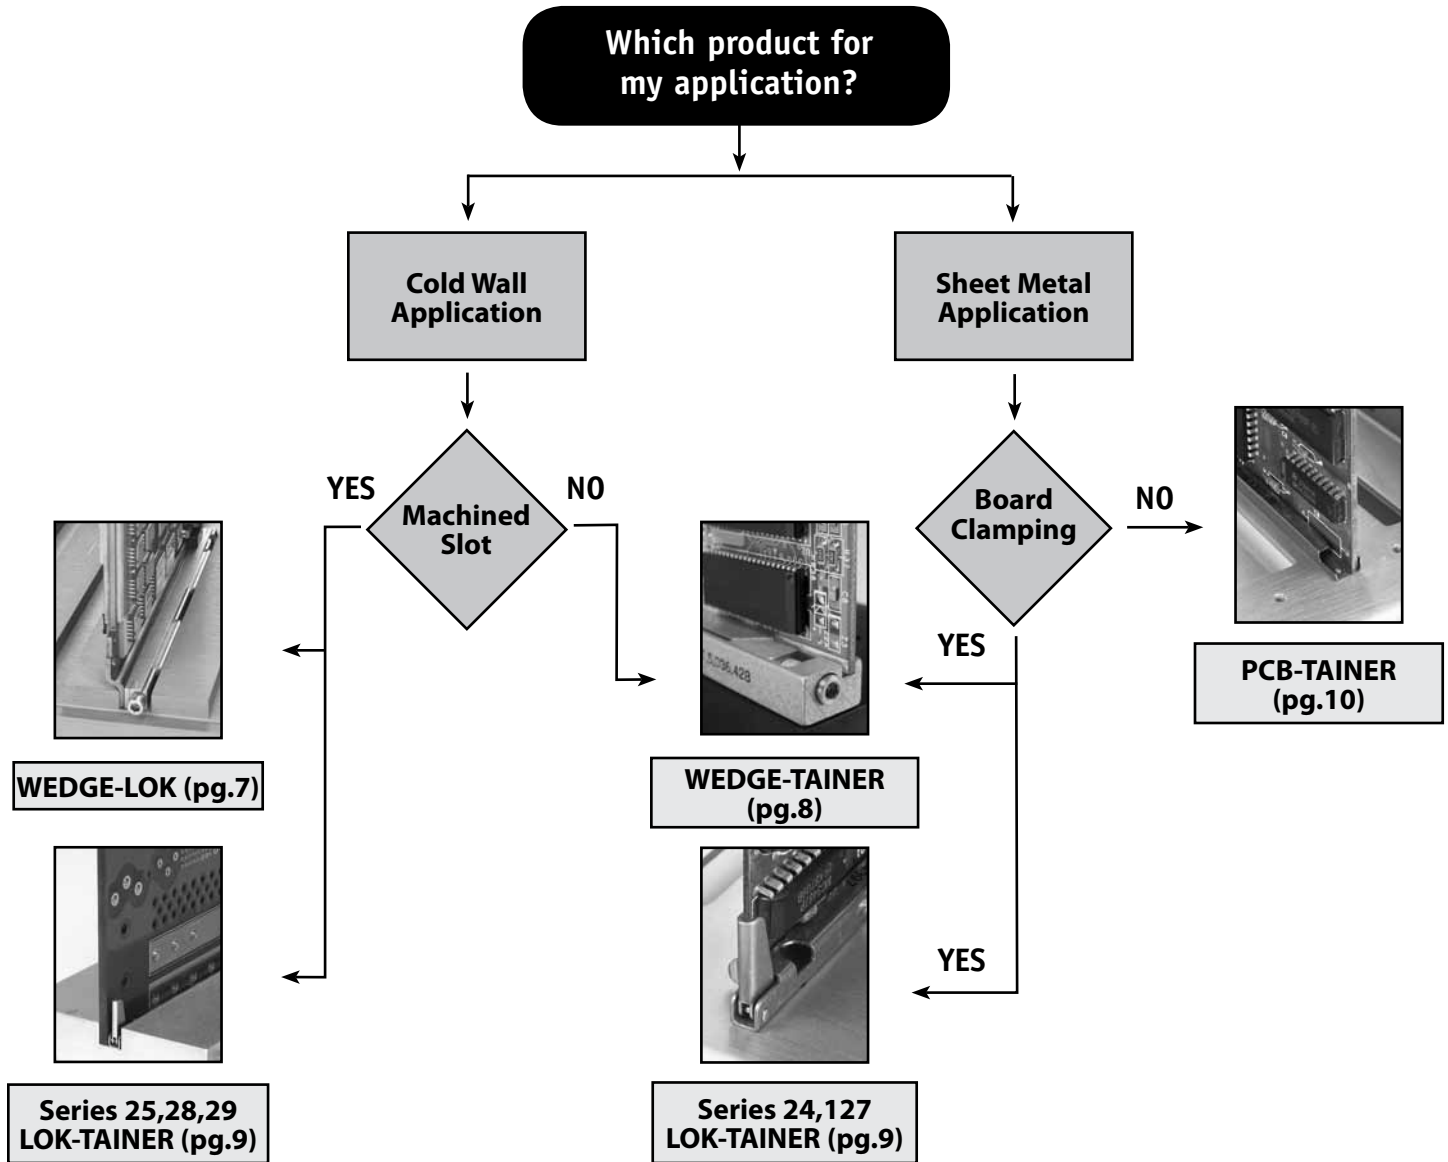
Which product for my application?

Cold Wall Application

Sheet Metal Application

YES

Machined Slot

N0

Board Clamping

N0

YES

WEDGE-LOK (pg.7)

WEDGE-TAINER (pg.8)

PCB-TAINER (pg.10)

YES

Series 25,28,29 LOK-TAINER (pg.9)

Series 24,127 LOK-TAINER (pg.9)